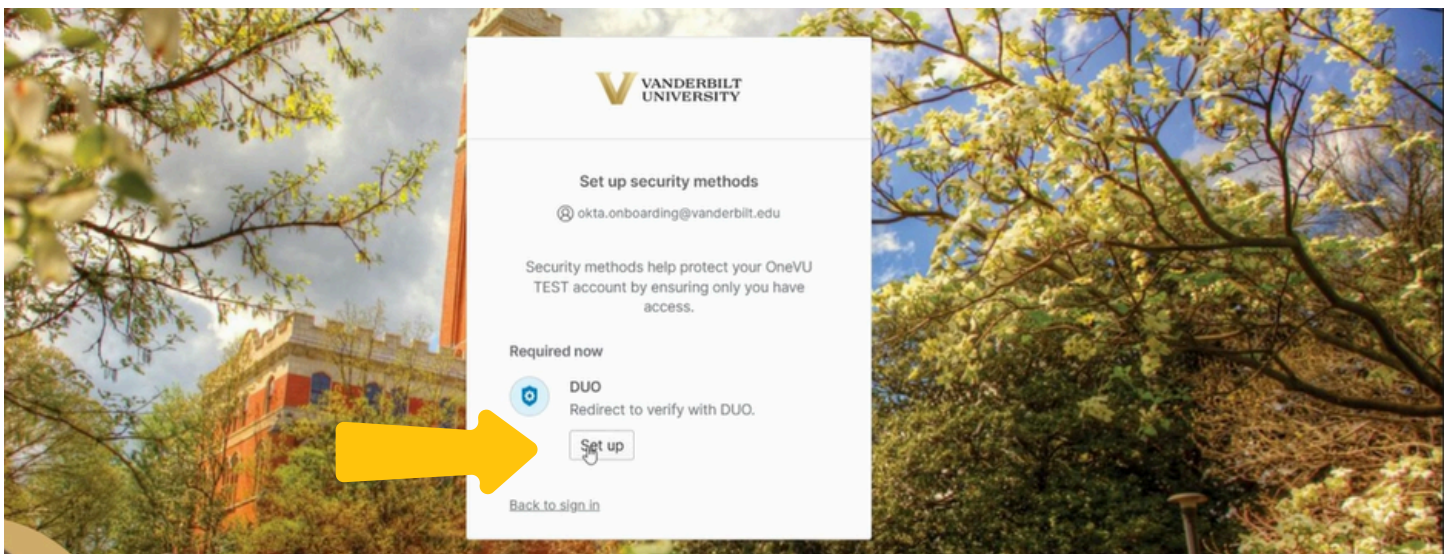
VANDERBILT UNIVERSITY

Set up security methods

okta.onboarding@vanderbilt.edu

Security methods help protect your OneVU TEST account by ensuring only you have access.

Required now

DUO
Redirect to verify with DUO.

Set up

Back to sign in